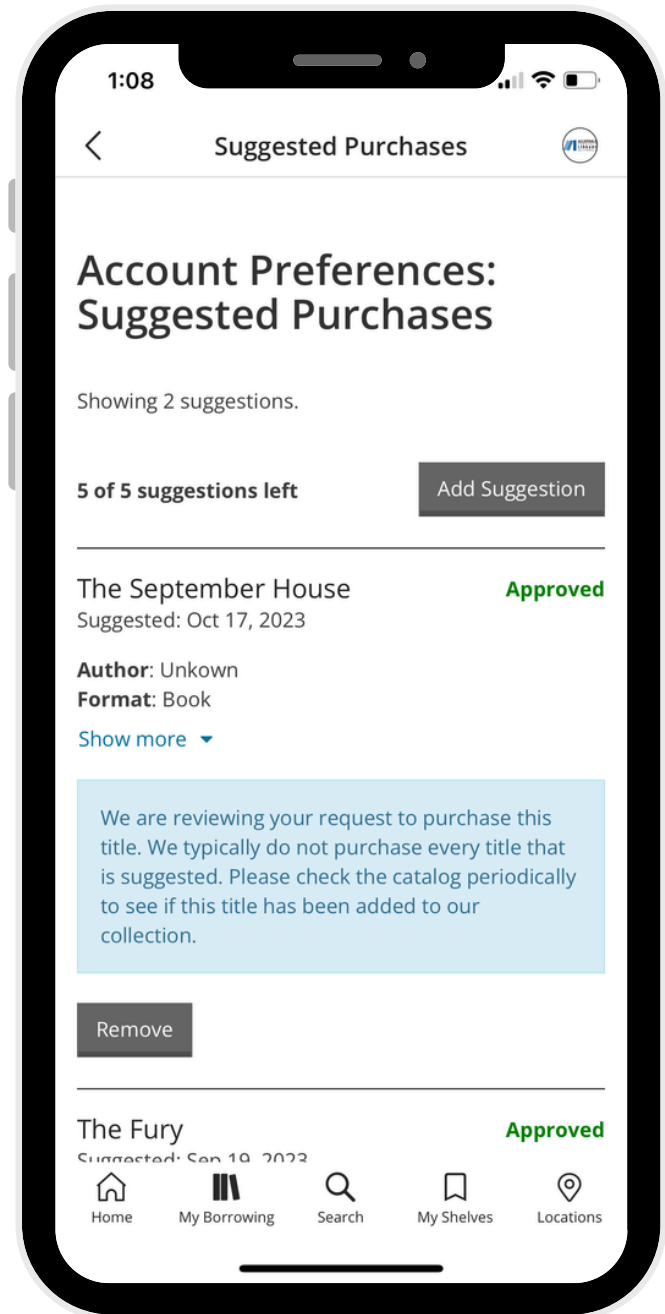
1:08

Suggested Purchases

Account Preferences: Suggested Purchases

Showing 2 suggestions.

5 of 5 suggestions left

Add Suggestion

The September House
Approved
Suggested: Oct 17, 2023

Author: Unkown
Format: Book
Show more

We are reviewing your request to purchase this title. We typically do not purchase every title that is suggested. Please check the catalog periodically to see if this title has been added to our collection.

Remove

The Fury
Approved
Suggested: Sep 19, 2023

Home
My Borrowing
Search
My Shelves
Locations